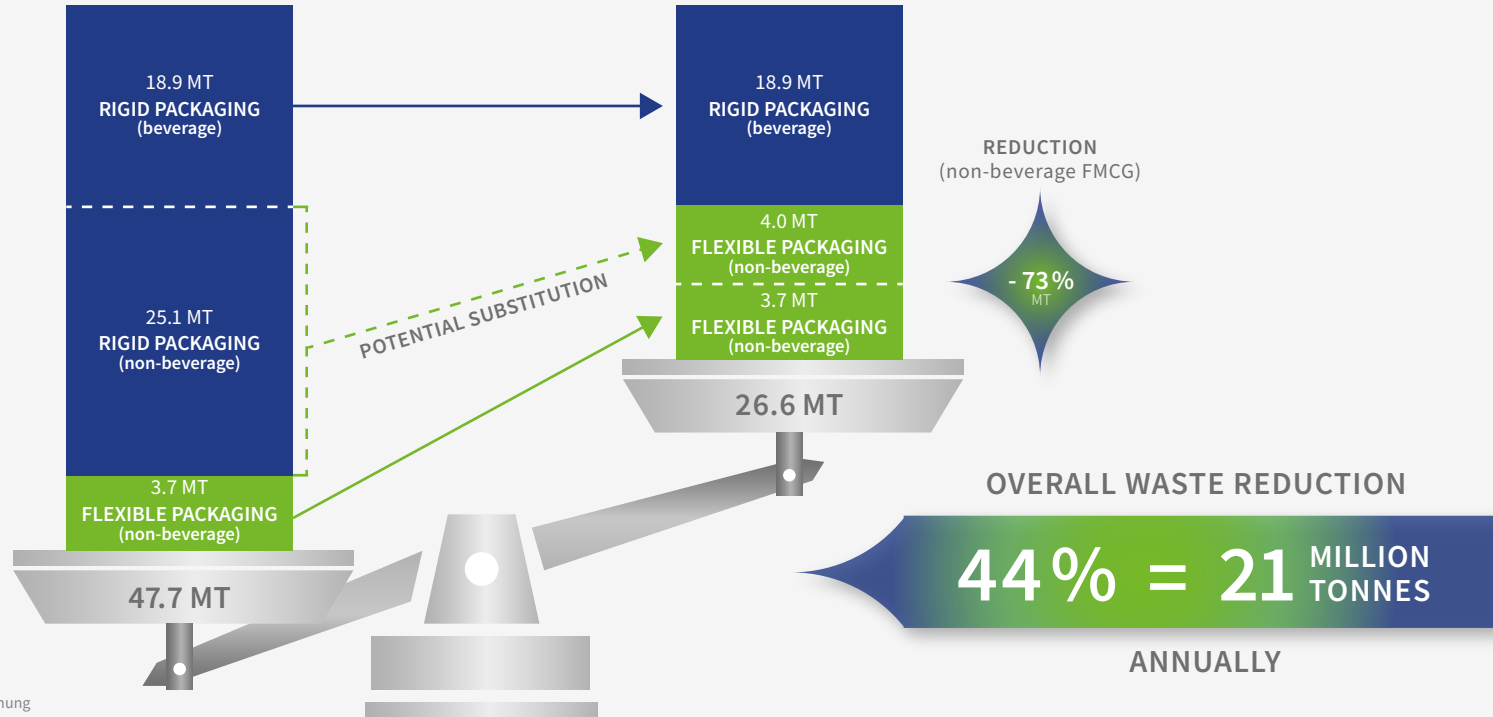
18.9 MT
RIGID PACKAGING
(beverage)

25.1 MT
RIGID PACKAGING
(non-beverage)

3.7 MT
FLEXIBLE PACKAGING
(non-beverage)

47.7 MT

POTENTIAL SUBSTITUTION

18.9 MT
RIGID PACKAGING
(beverage)

4.0 MT
FLEXIBLE PACKAGING
(non-beverage)

3.7 MT
FLEXIBLE PACKAGING
(non-beverage)

26.6 MT

REDUCTION
(non-beverage FMCG)

- 73 %
MT

OVERALL WASTE REDUCTION

44 % = 21 MILLION TONNES

ANNUALLY

hung